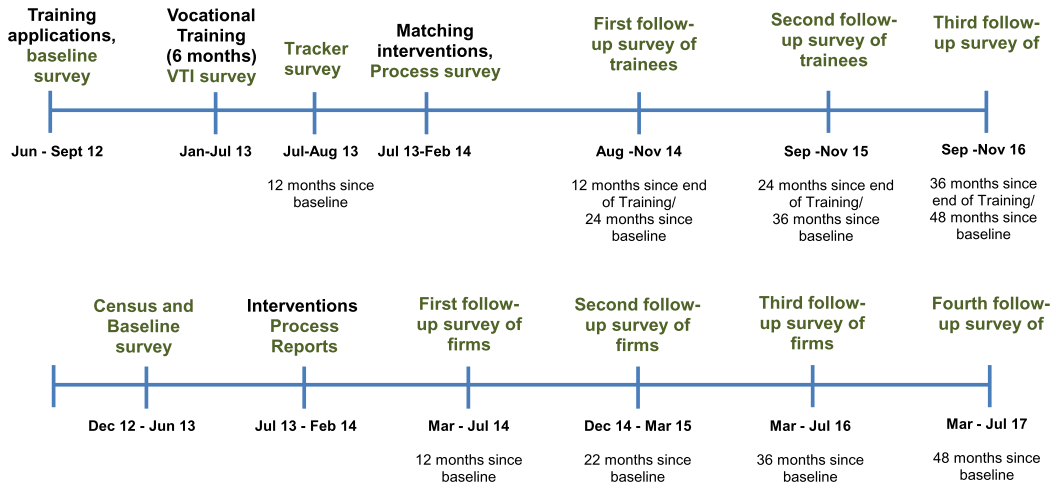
Training applications, baseline survey

Vocational Training (6 months) VTI survey

Tracker survey

Matching interventions, Process survey

First follow-up survey of trainees

Second follow-up survey of trainees

Third follow-up survey of

Jun - Sept 12

Jan-Jul 13

Jul-Aug 13

12 months since baseline

Jul 13-Feb 14

Aug -Nov 14

12 months since end of Training/ 24 months since baseline

Sep -Nov 15

24 months since end of Training/ 36 months since baseline

Sep -Nov 16

36 months since end of Training/ 48 months since baseline

Census and Baseline survey

Interventions Process Reports

First follow-up survey of firms

Second follow-up survey of firms

Third follow-up survey of firms

Fourth follow-up survey of

Dec 12 - Jun 13

Jul 13 - Feb 14

Mar - Jul 14

12 months since baseline

Dec 14 - Mar 15

22 months since baseline

Mar - Jul 16

36 months since baseline

Mar - Jul 17

48 months since baseline